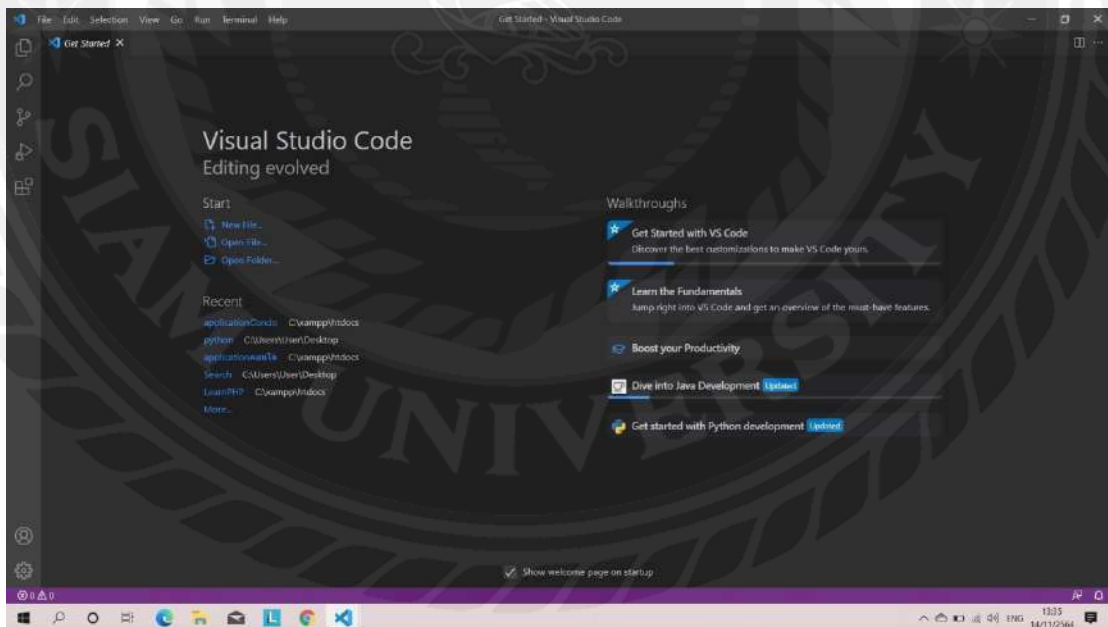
File Edit Selection View Go Run Terminal Help

Get Started - Visual Studio Code

Get Started ×

Visual Studio Code
Editing evolved

Start
New File...
Open File...
Open Folder...

Recent
applicationCondo C:\xampp\htdocs
python C:\Users\User\Desktop
applicationwebTe C:\xampp\htdocs
Search C:\Users\User\Desktop
LearnPHP C:\xampp\htdocs
More...

Walkthroughs
Get Started with VS Code
Discover the best customizations to make VS Code yours.

Learn the Fundamentals
Jump right into VS Code and get an overview of the must-have features.

Boost your Productivity

Dive into Java Development Updated

Get started with Python development Updated

Show welcome page on startup

⊗ 0 ⚠ 0

ENG 13:35 14/11/2564